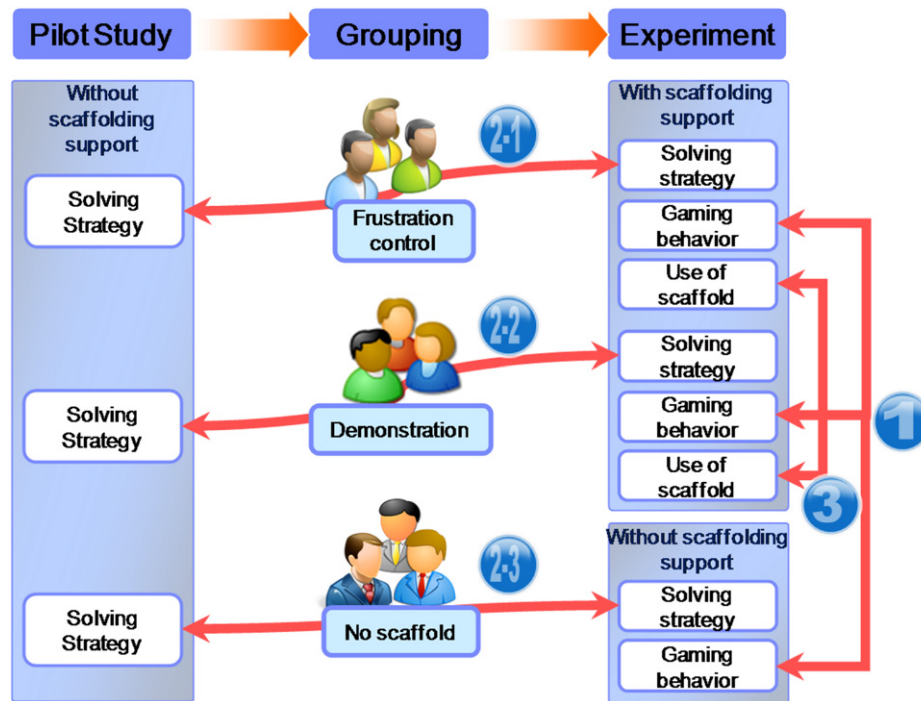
Pilot Study

Grouping

Experiment

Without scaffolding support

Solving Strategy

Solving Strategy

Solving Strategy

2-1

Frustration control

2-2

Demonstration

2-3

No scaffold

With scaffolding support

Solving strategy

Gaming behavior

Use of scaffold

Solving strategy

Gaming behavior

Use of scaffold

Without scaffolding support

Solving strategy

Gaming behavior

1

3